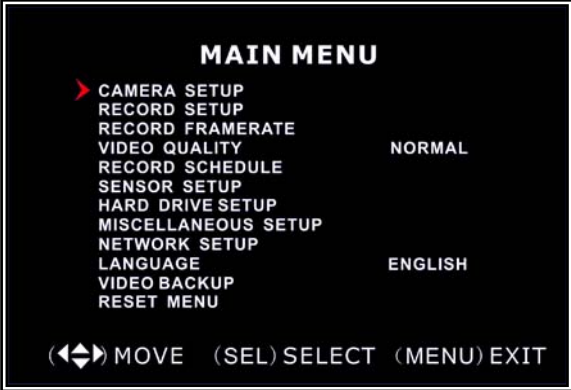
MAIN MENU

CAMERA SETUP
RECORD SETUP
RECORD FRAMERATE
VIDEO QUALITY NORMAL
RECORD SCHEDULE
SENSOR SETUP
HARD DRIVE SETUP
MISCELLANEOUS SETUP
NETWORK SETUP
LANGUAGE ENGLISH
VIDEO BACKUP
RESET MENU

(◀▲▼▶) MOVE (SEL) SELECT (MENU) EXIT